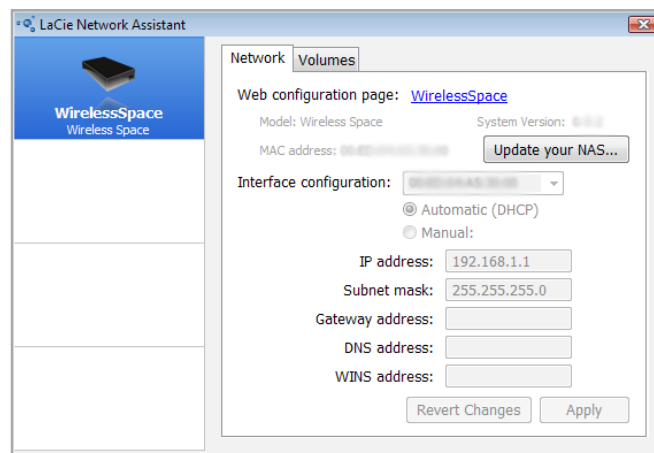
LaCie Network Assistant

WirelessSpace
Wireless Space

Network
Volumes

Web configuration page: WirelessSpace

Model: Wireless Space
System Version: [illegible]

MAC address: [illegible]
Update your NAS...

Interface configuration: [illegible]

Automatic (DHCP)
Manual:

IP address: 192.168.1.1
Subnet mask: 255.255.255.0
Gateway address:
DNS address:
WINS address:

Revert Changes
Apply